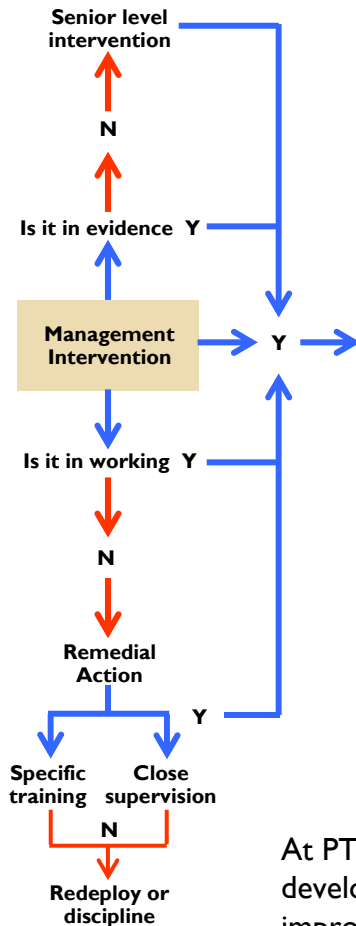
Senior level intervention

N

Is it in evidence Y

Management Intervention

Y

Is it in working Y

N

Remedial Action

Y

Specific training

Close supervision

N

Redeploy or discipline

At PT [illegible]
develo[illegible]
impro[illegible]